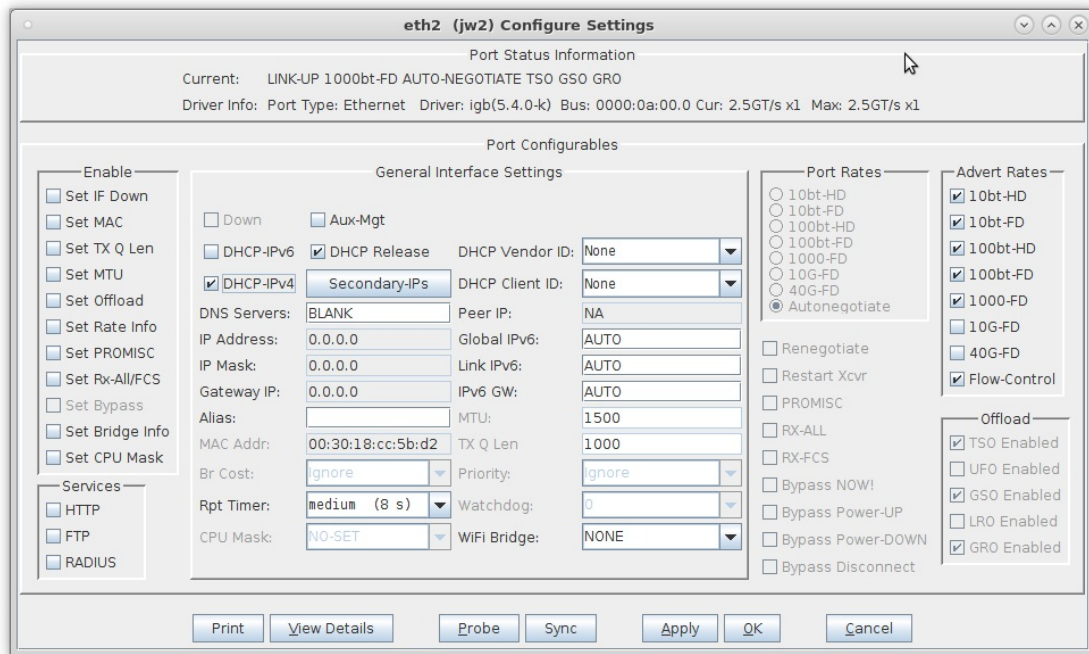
eth2 (jw2) Configure Settings

Port Status Information

Current: LINK-UP 1000bt-FD AUTO-NEGOTIATE TSO GSO GRO

Driver Info: Port Type: Ethernet Driver: igb(5.4.0-k) Bus: 0000:0a:00.0 Cur: 2.5GT/s x1 Max: 2.5GT/s x1

Port Configurables

Enable
Set IF Down
Set MAC
Set TX Q Len
Set MTU
Set Offload
Set Rate Info
Set PROMISC
Set Rx-All/FCS
Set Bypass
Set Bridge Info
Set CPU Mask

Services
HTTP
FTP
RADIUS

General Interface Settings

Down
Aux-Mgt
DHCP-IPv6
DHCP Release
DHCP Vendor ID: None
DHCP-IPv4
Secondary-IPs
DHCP Client ID: None
DNS Servers: BLANK
Peer IP: NA
IP Address: 0.0.0.0
Global IPv6: AUTO
IP Mask: 0.0.0.0
Link IPv6: AUTO
Gateway IP: 0.0.0.0
IPv6 GW: AUTO
Alias:
MTU: 1500
MAC Addr: 00:30:18:cc:5b:d2
TX Q Len 1000
Br Cost: Ignore
Priority: Ignore
Rpt Timer: medium (8 s)
Watchdog: 0
CPU Mask: NO-SET
WiFi Bridge: NONE

Port Rates
10bt-HD
10bt-FD
100bt-HD
100bt-FD
1000-FD
10G-FD
40G-FD
Autonegotiate

Renegotiate
Restart Xcvr
PROMISC
RX-ALL
RX-FCS
Bypass NOW!
Bypass Power-UP
Bypass Power-DOWN
Bypass Disconnect

Advert Rates
10bt-HD
10bt-FD
100bt-HD
100bt-FD
1000-FD
10G-FD
40G-FD
Flow-Control

Offload
TSO Enabled
UFO Enabled
GSO Enabled
LRO Enabled
GRO Enabled

Print
View Details
Probe
Sync
Apply
OK
Cancel